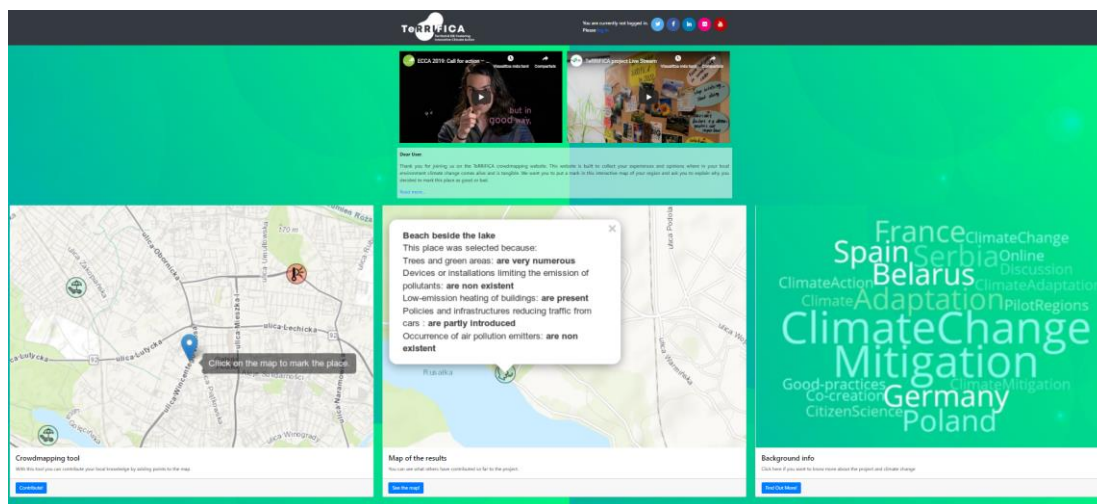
TeRRIFICA

You are currently not logged in.
Please log in

ECCA 2019: Call for action – ...
but in good way.

TeRRIFICA project Live Stream

Dear User,

Thank you for joining us on the TeRRIFICA crowdmapping website. This website is built to collect your experiences and opinions where in your local environment climate change comes alive and is tangible. We want you to put a mark in this interactive map of your region and ask you to explain why you decided to mark this place as good or bad.

Read more...

ulica Obornicka
ulica Lechicka
ulica Lutycka
ulica Winogrady
Click on the map to mark the place.

Crowdmapping tool
With this tool you can contribute your local knowledge by adding points to the map

Contribute!

Beach beside the lake
This place was selected because:
Trees and green areas: are very numerous
Devices or installations limiting the emission of pollutants: are non existent
Low-emission heating of buildings: are present
Policies and infrastructures reducing traffic from cars : are partly introduced
Occurrence of air pollution emitters: are non existent

Rusałka

Map of the results
You can see what others have contributed so far to the project.

See the map!

France ClimateChange Spain Serbia Online Belarus Discussion ClimateAction ClimateAdaptation Climate Adaptation PilotRegions ClimateChange Mitigation Good-practices ClimateMitigation Co-creation Germany CitizenScience Poland

Background info
Click here if you want to know more about the project and climate change

Find Out More!